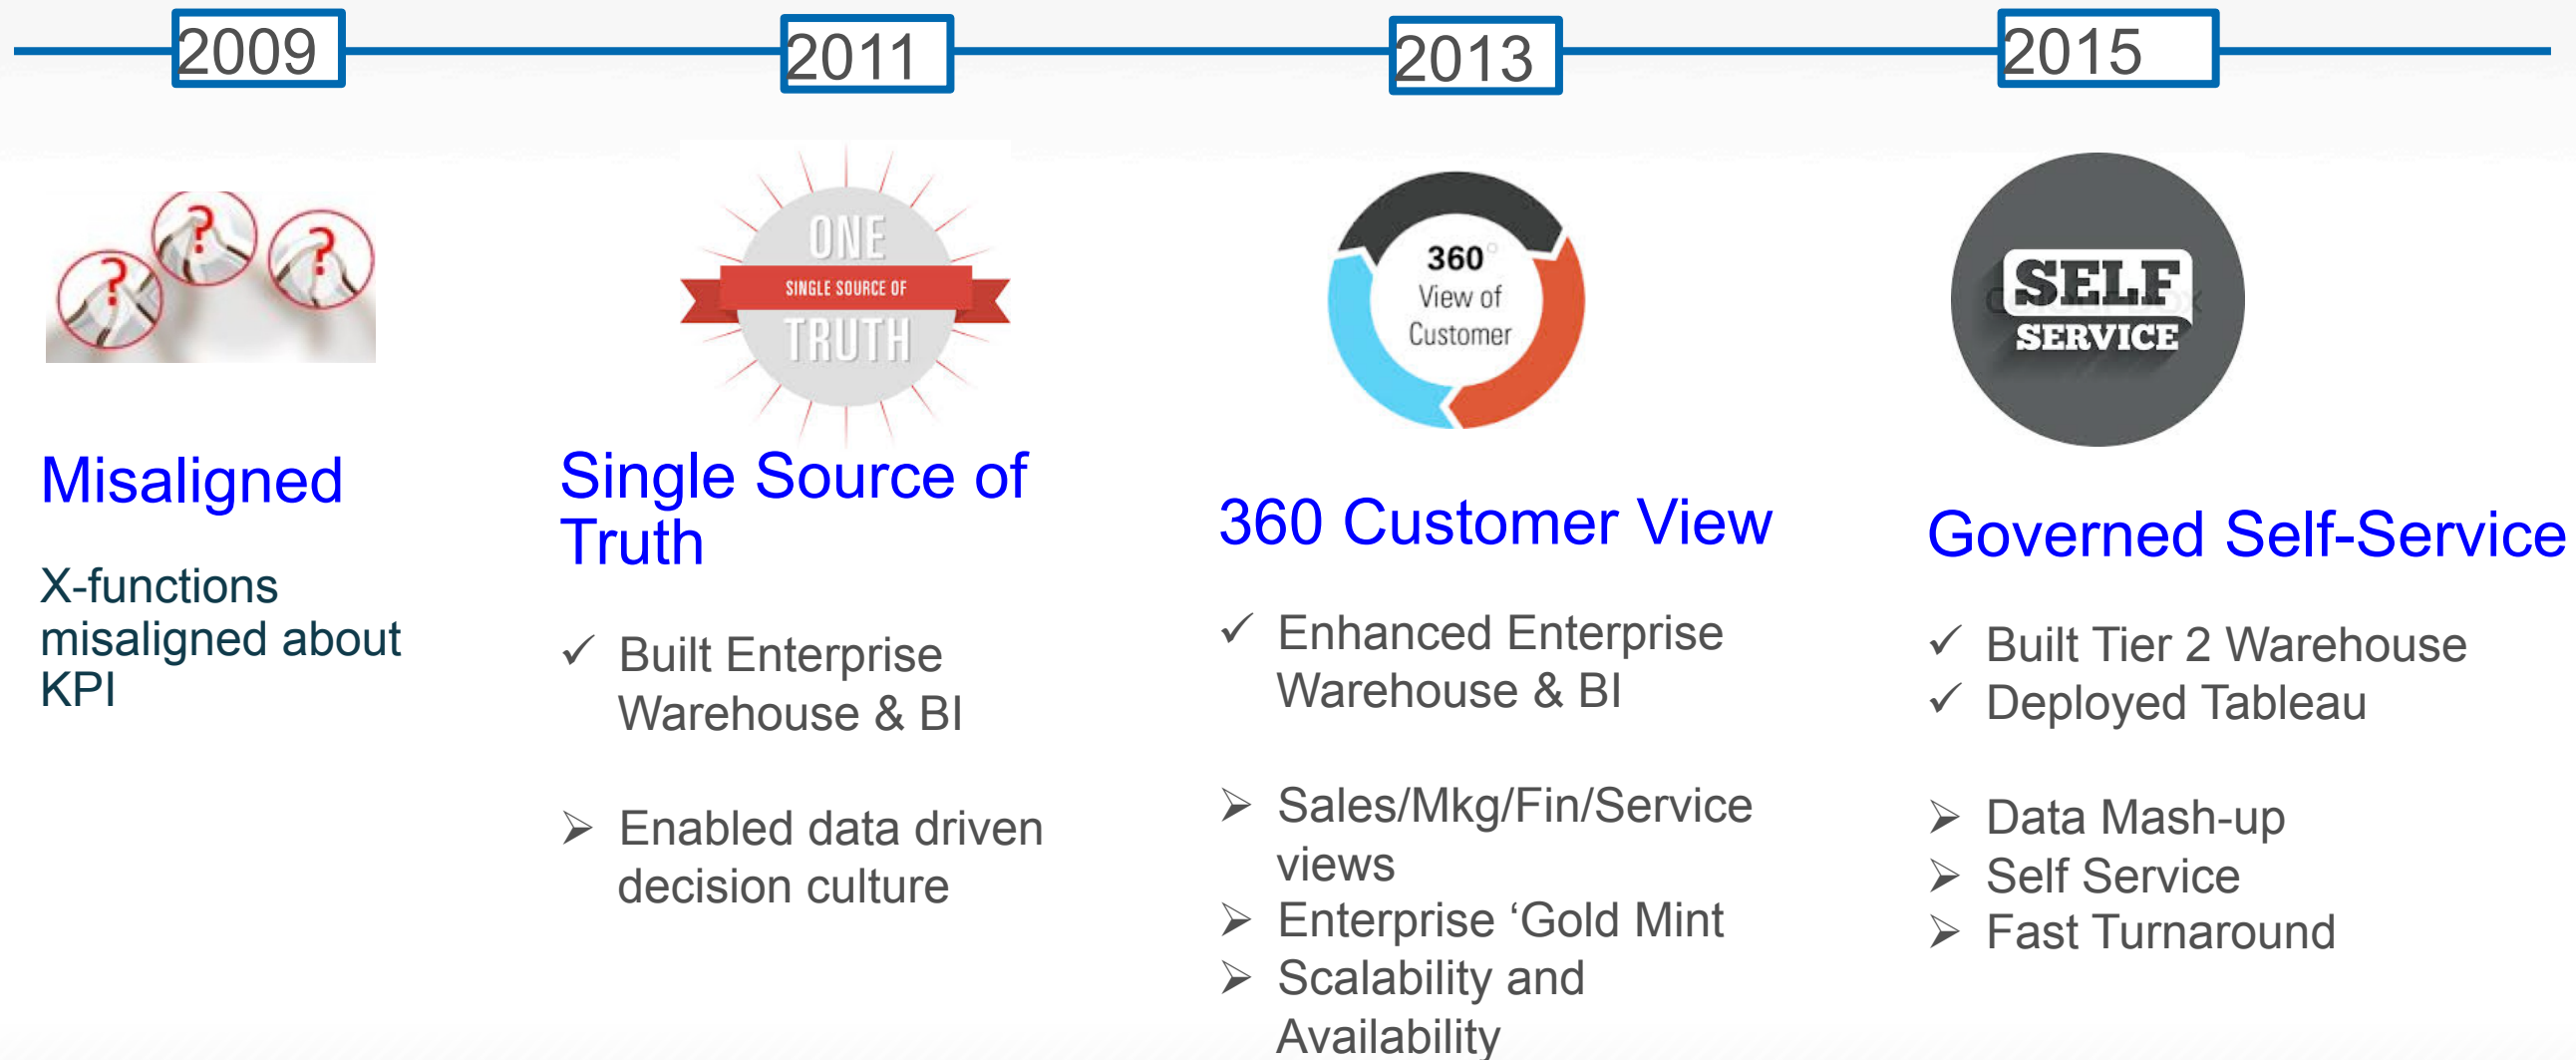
2009

2011

2013

2015

Misaligned

X-functions misaligned about KPI

ONE
SINGLE SOURCE OF
TRUTH

Single Source of Truth

✓ Built Enterprise Warehouse & BI

➢ Enabled data driven decision culture

360° View of Customer

360 Customer View

✓ Enhanced Enterprise Warehouse & BI

➢ Sales/Mkg/Fin/Service views
➢ Enterprise ‘Gold Mint
➢ Scalability and Availability

SELF SERVICE

Governed Self-Service

✓ Built Tier 2 Warehouse
✓ Deployed Tableau

➢ Data Mash-up
➢ Self Service
➢ Fast Turnaround